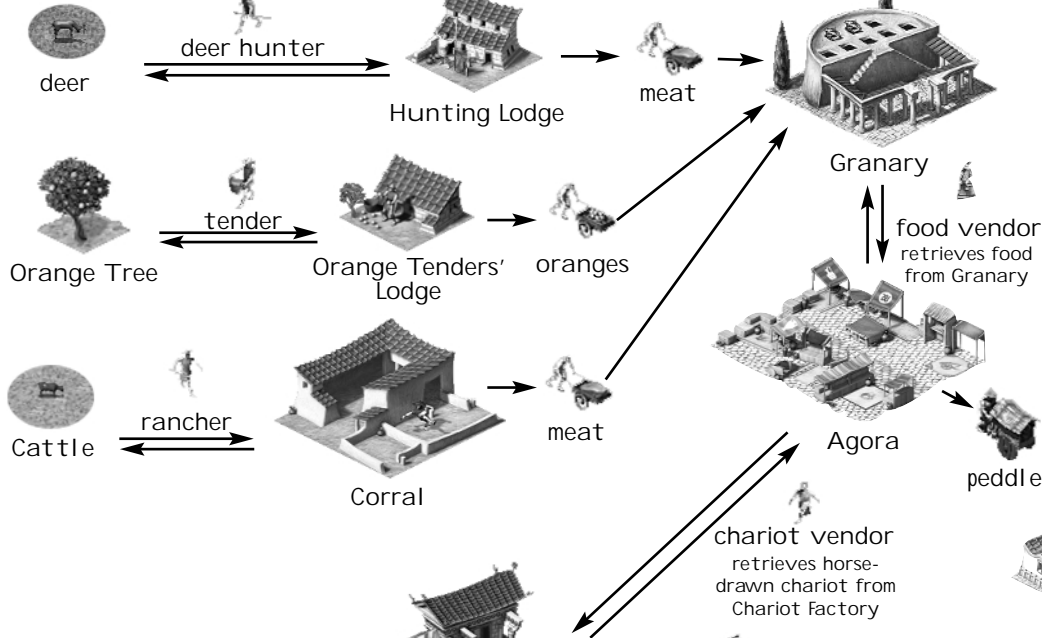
deer

deer hunter

Hunting Lodge

meat

Granary

Orange Tree

tender

Orange Tenders' Lodge

oranges

food vendor
retrieves food from Granary

Agora

Cattle

rancher

Corral

meat

peddle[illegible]

chariot vendor
retrieves horse-drawn chariot from Chariot Factory